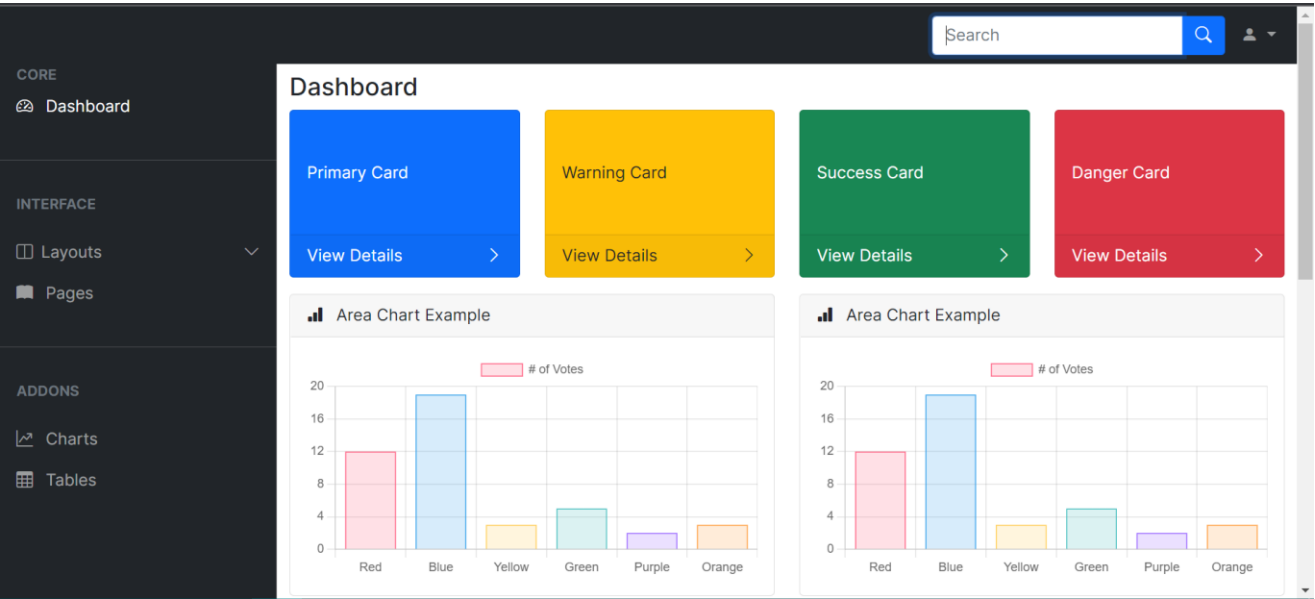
Search

CORE
Dashboard

INTERFACE
Layouts
Pages

ADDONS
Charts
Tables

Dashboard

Primary Card
View Details

Warning Card
View Details

Success Card
View Details

Danger Card
View Details

Area Chart Example

# of Votes

20
16
12
8
4
0

Red Blue Yellow Green Purple Orange

Area Chart Example

# of Votes

20
16
12
8
4
0

Red Blue Yellow Green Purple Orange